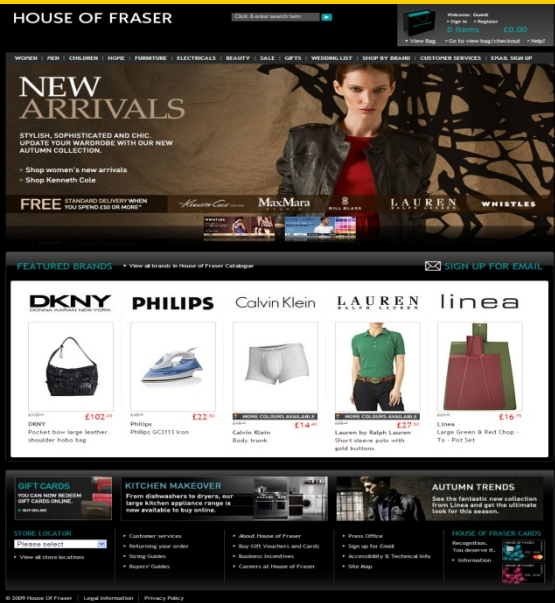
HOUSE OF FRASER

Click & enter search term

Welcome: Guest
› Sign in › Register
0 items £0.00
› View Bag › Go to view bag/checkout › Help?

WOMEN | MEN | CHILDREN | HOME | FURNITURE | ELECTRICALS | BEAUTY | SALE | GIFTS | WEDDING LIST | SHOP BY BRAND | CUSTOMER SERVICES | EMAIL SIGN UP

NEW ARRIVALS

STYLISH, SOPHISTICATED AND CHIC. UPDATE YOUR WARDROBE WITH OUR NEW AUTUMN COLLECTION.

› Shop women's new arrivals
› Shop Kenneth Cole

FREE STANDARD DELIVERY WHEN YOU SPEND £50 OR MORE*

Kenneth Cole MaxMara BILL BLASS LAUREN RALPH LAUREN WHISTLES

FEATURED BRANDS › View all brands in House of Fraser Catalogue

SIGN UP FOR EMAIL

DKNY DONNA KARAN NEW YORK | PHILIPS | Calvin Klein | LAUREN RALPH LAUREN | linea

| £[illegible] £102.00 | £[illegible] £22.50 | £14.40 | £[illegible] £27.50 | £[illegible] £16.75 |
|---|---|---|---|---|
| DKNY Pocket bow large leather shoulder hobo bag | Philips Philips GC3113 iron | Calvin Klein Body trunk | Lauren by Ralph Lauren Short sleeve polo with gold buttons | Linea Large Green & Red Chop - To - Pot Set |

MORE COLOURS AVAILABLE
MORE COLOURS AVAILABLE

GIFT CARDS
YOU CAN NOW REDEEM GIFT CARDS ONLINE.
› BUY ONLINE

KITCHEN MAKEOVER
From dishwashers to dryers, our large kitchen appliance range is now available to buy online.

AUTUMN TRENDS
See the fantastic new collection from Linea and get the ultimate look for this season.

STORE LOCATOR
Please select
› View all store locations

› Customer services
› Returning your order
› Sizing Guides
› Buyers' Guides

› About House of Fraser
› Buy Gift Vouchers and Cards
› Business Incentives
› Careers at House of Fraser

› Press Office
› Sign up for Email
› Accessibility & Technical Info
› Site Map

HOUSE OF FRASER CARDS
Recognition. You deserve it.
› Information

© 2009 House Of Fraser | Legal Information | Privacy Policy